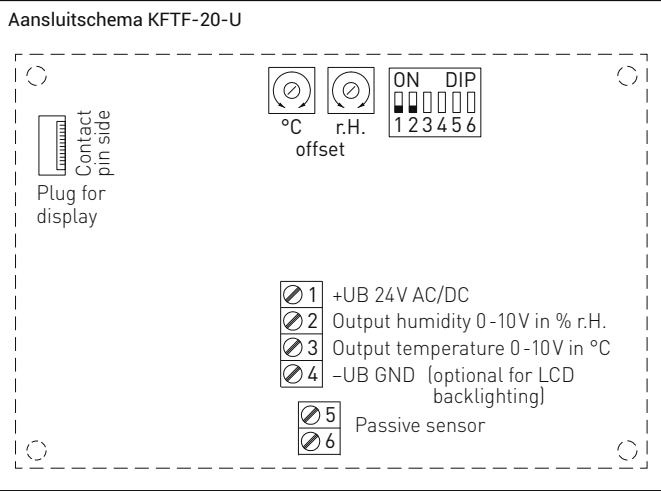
Aansluitschema KFTF-20-U

Contact pin side

Plug for display

°C r.H.
offset

ON DIP
1 2 3 4 5 6

1 +UB 24V AC/DC
2 Output humidity 0-10V in % r.H.
3 Output temperature 0-10V in °C
4 –UB GND (optional for LCD backlighting)

5
6 Passive sensor